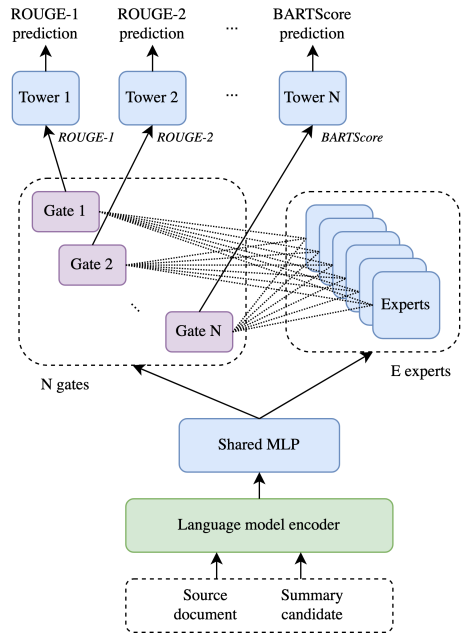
ROUGE-1 prediction

ROUGE-2 prediction

...

BARTScore prediction

Tower 1

Tower 2

...

Tower N

ROUGE-1

ROUGE-2

BARTScore

Gate 1

Gate 2

...

Gate N

Experts

N gates

E experts

Shared MLP

Language model encoder

Source document

Summary candidate